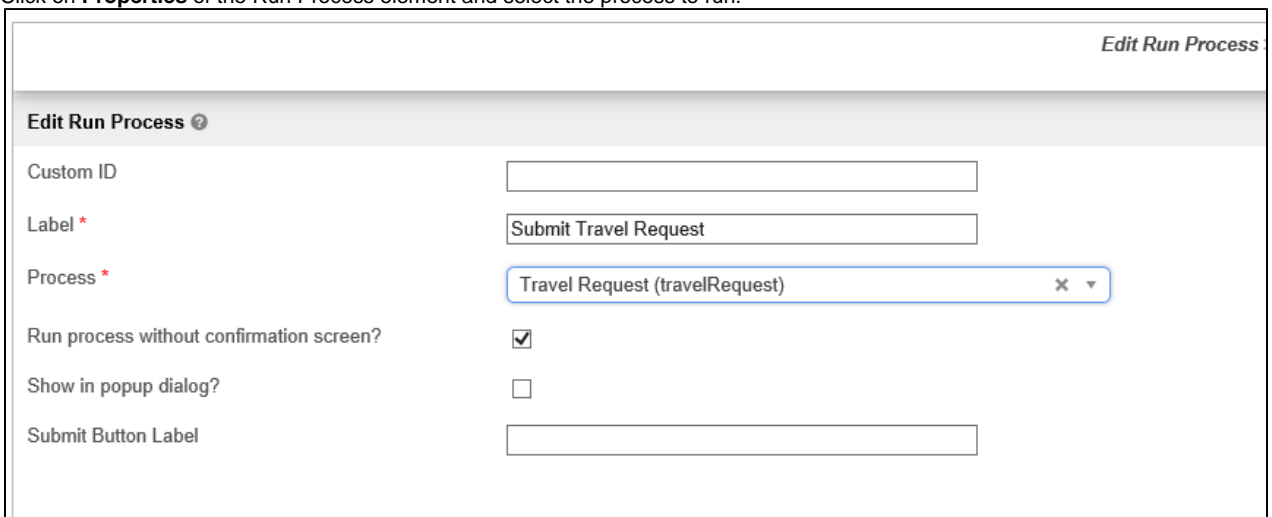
Click on **Properties** of the Run Process element and select the process to run.

Edit Run Process

Edit Run Process

Custom ID

Label *

Submit Travel Request

Process *

Travel Request (travelRequest)

Run process without confirmation screen?

Show in popup dialog?

Submit Button Label